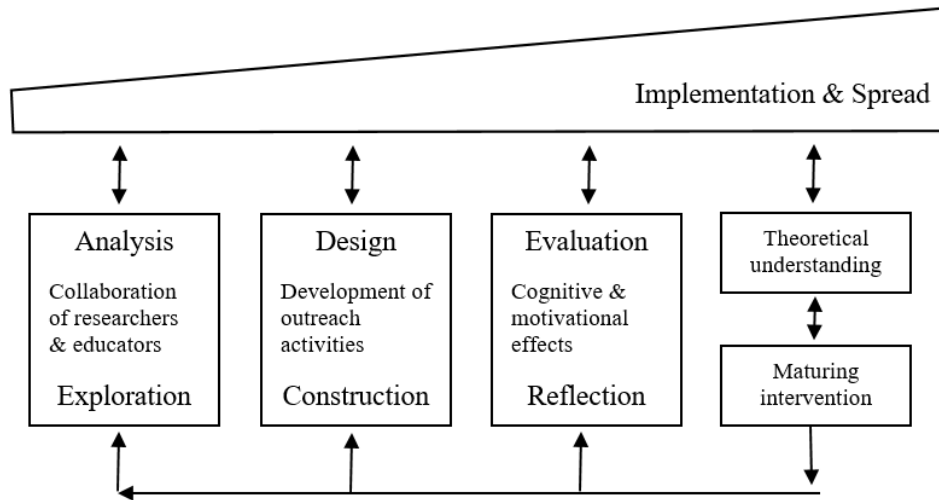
Implementation & Spread

Analysis
Collaboration of researchers & educators
Exploration

Design
Development of outreach activities
Construction

Evaluation
Cognitive & motivational effects
Reflection

Theoretical understanding

Maturing intervention